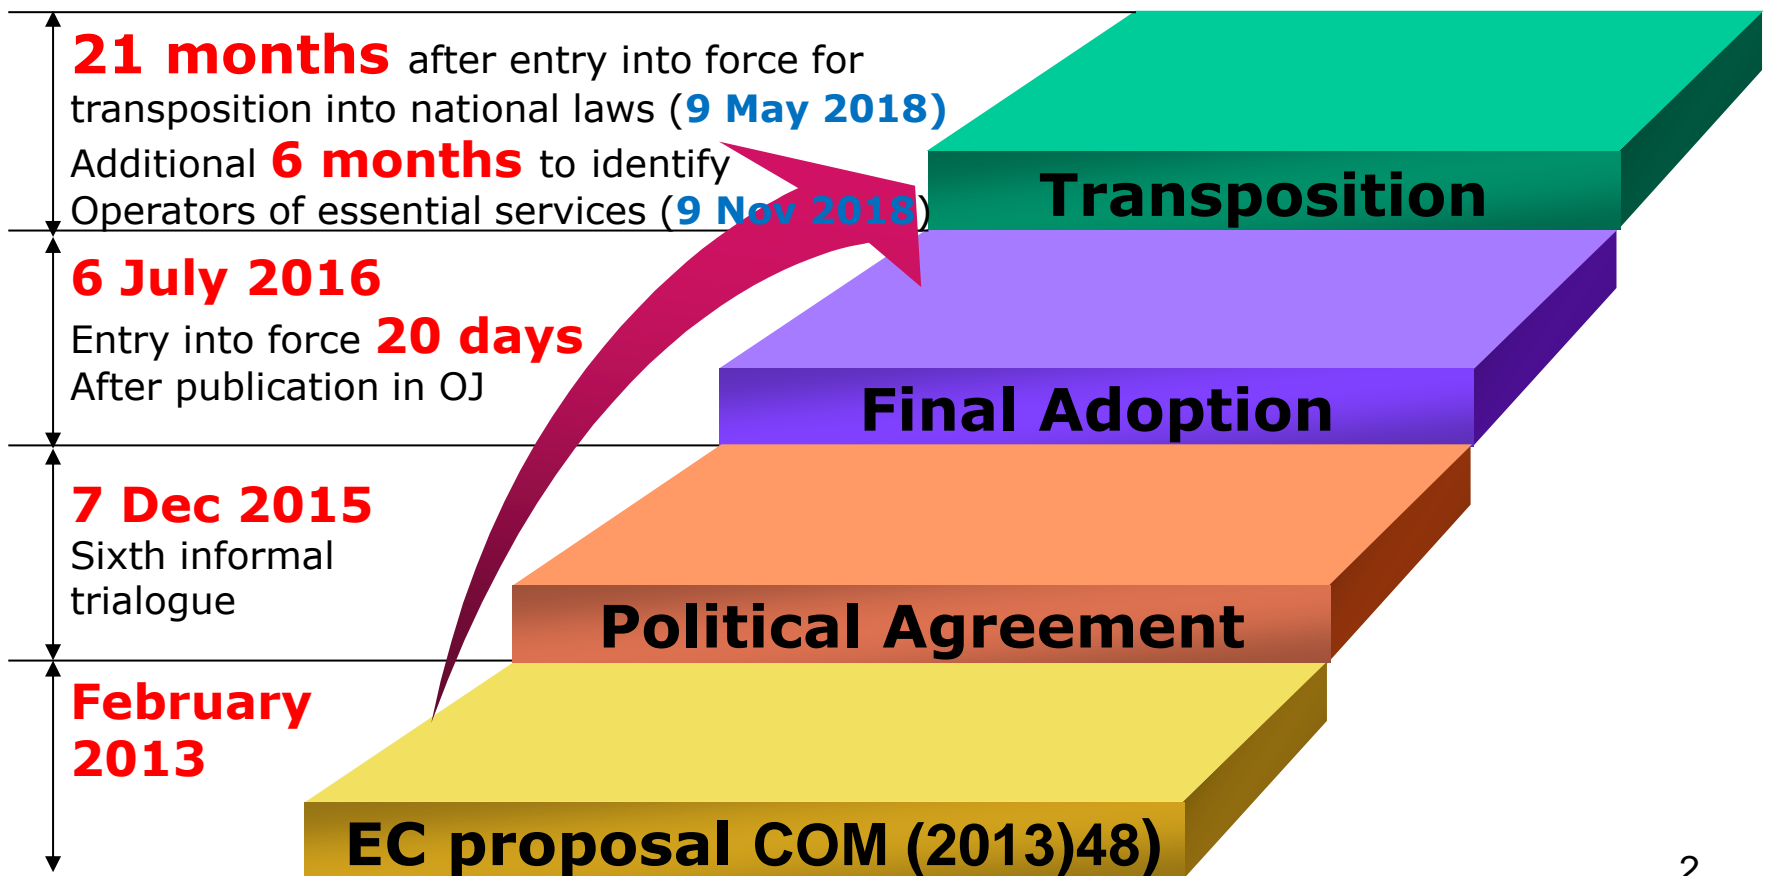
21 months after entry into force for transposition into national laws (9 May 2018)
Additional 6 months to identify Operators of essential services (9 Nov 2018)

6 July 2016
Entry into force 20 days After publication in OJ

7 Dec 2015
Sixth informal trialogue

February 2013

Transposition

Final Adoption

Political Agreement

EC proposal COM (2013)48)

2